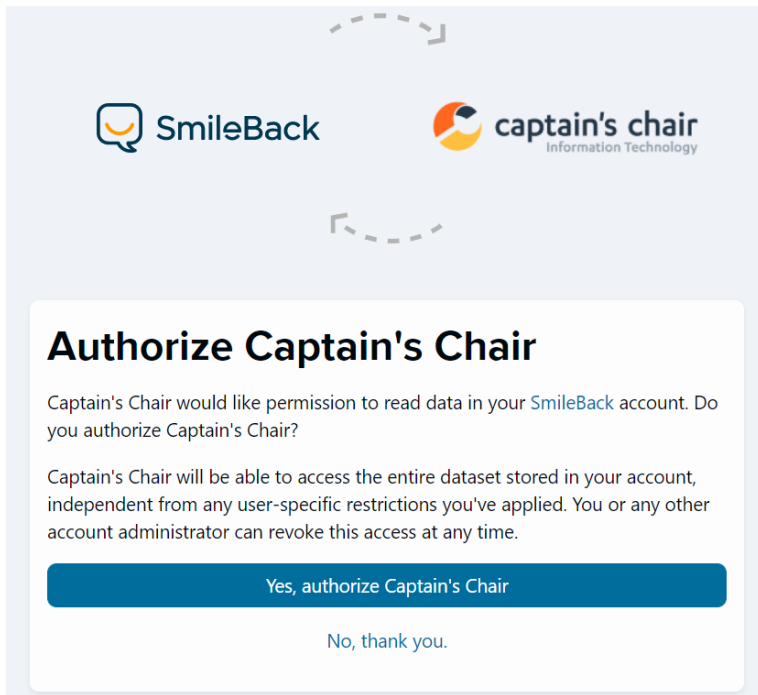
SmileBack

captain's chair
Information Technology

Authorize Captain's Chair

Captain's Chair would like permission to read data in your SmileBack account. Do you authorize Captain's Chair?

Captain's Chair will be able to access the entire dataset stored in your account, independent from any user-specific restrictions you've applied. You or any other account administrator can revoke this access at any time.

Yes, authorize Captain's Chair

No, thank you.